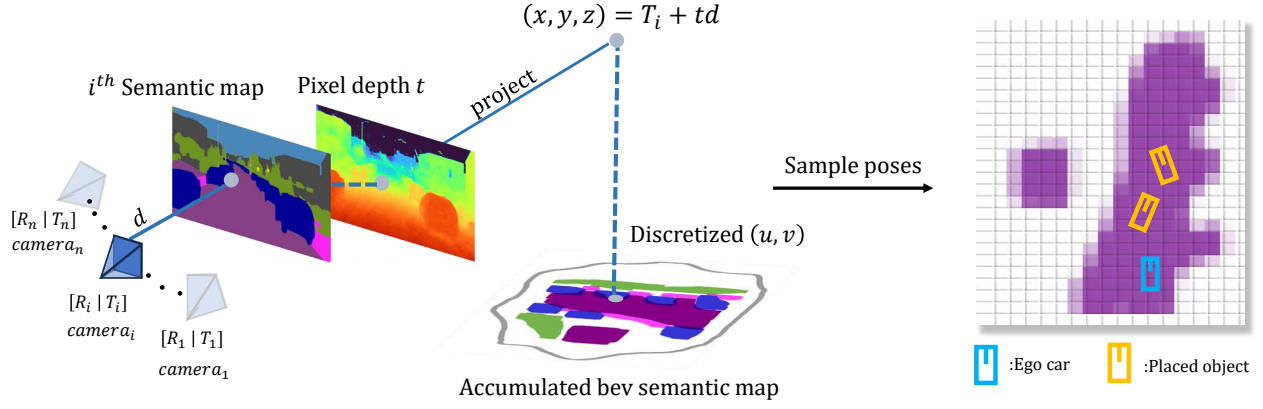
$(x, y, z) = T_i + td$

$i^{th}$ Semantic map

Pixel depth $t$

project

$[R_n \mid T_n]$
$camera_n$

d

$[R_i \mid T_i]$
$camera_i$

$[R_1 \mid T_1]$
$camera_1$

Discretized $(u, v)$

Accumulated bev semantic map

Sample poses

:Ego car

:Placed object